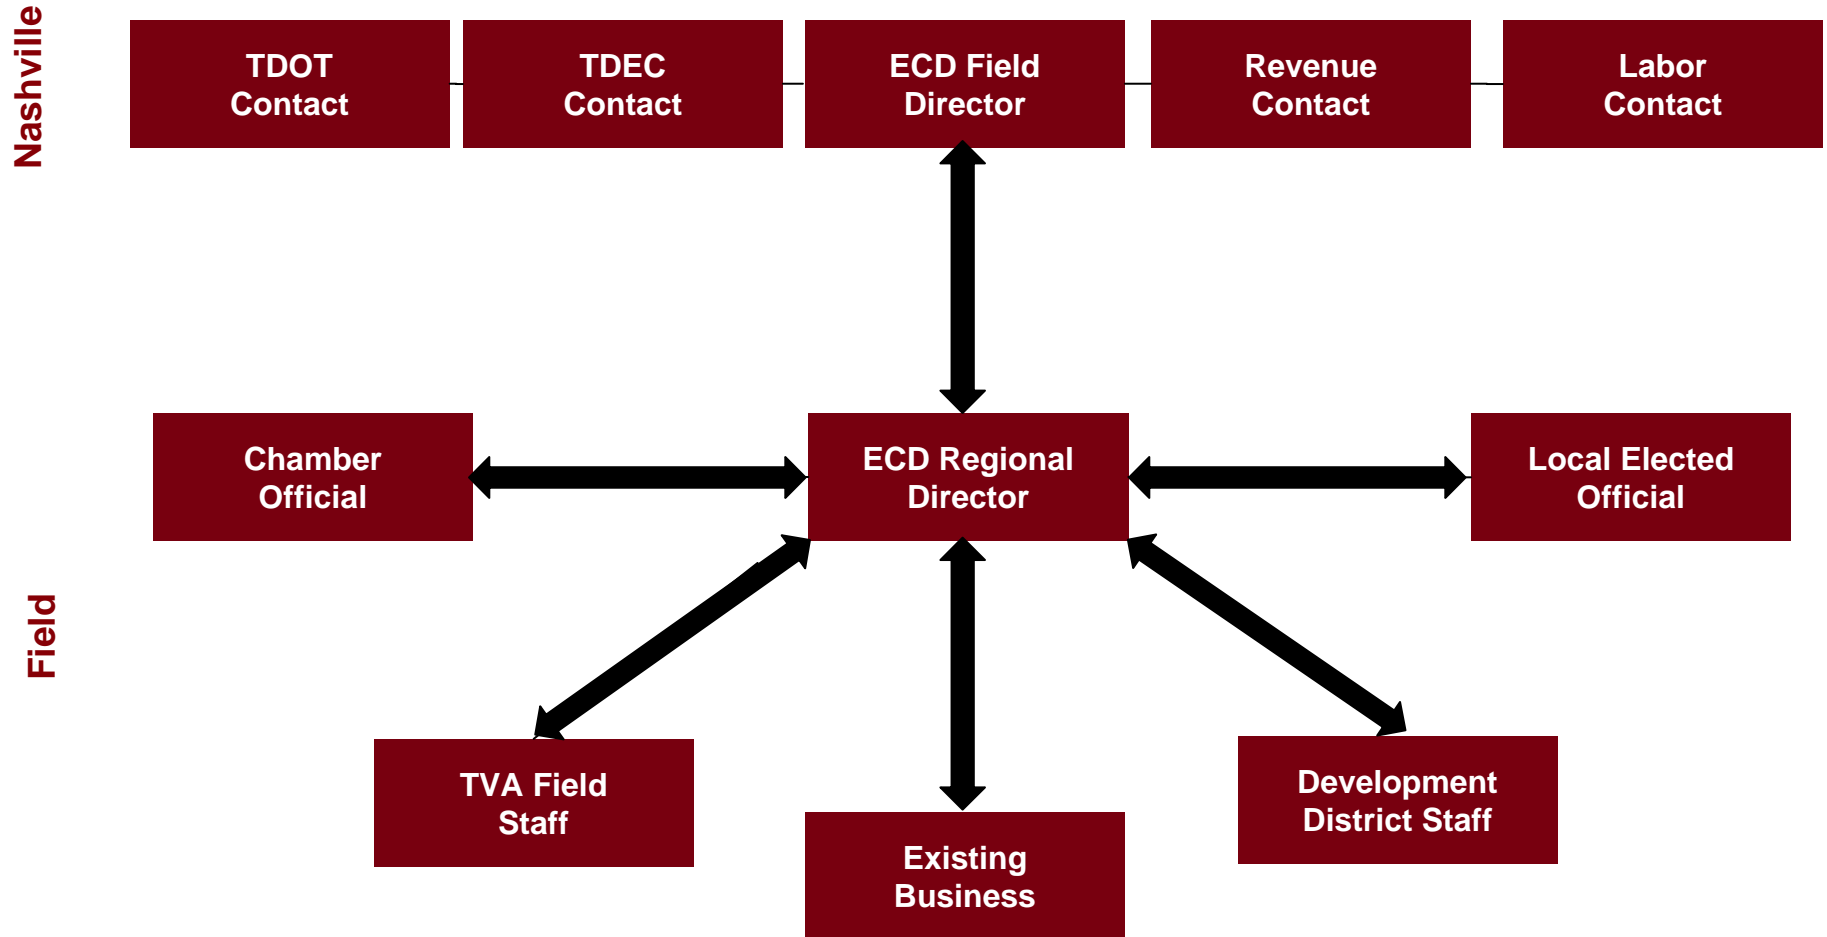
Nashville

TDOT Contact

TDEC Contact

ECD Field Director

Revenue Contact

Labor Contact

Chamber Official

ECD Regional Director

Local Elected Official

Field

TVA Field Staff

Existing Business

Development District Staff